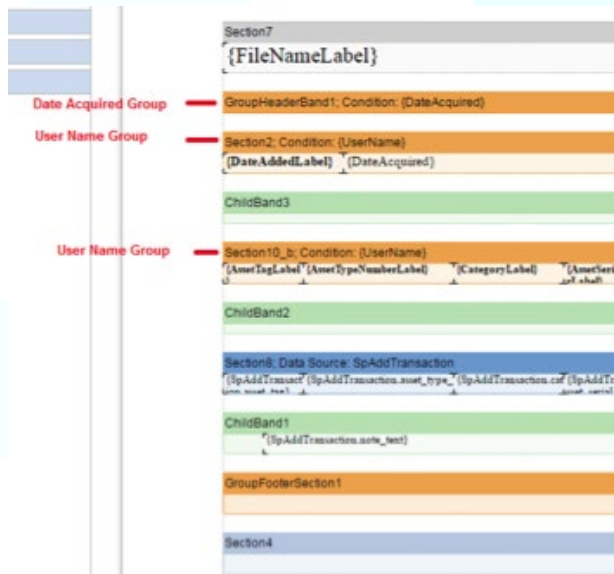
Section7

{FileNameLabel}

Date Acquired Group

GroupHeaderBand1; Condition: {DateAcquired}

User Name Group

Section2; Condition: {UserName}

{DateAddedLabel} {DateAcquired}

ChildBand3

User Name Group

Section10_b; Condition: {UserName}

{AssetTagLabel} {AssetTypeNumberLabel} {CategoryLabel} {AssetSeri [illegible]

ChildBand2

Section8; Data Source: SpAddTransaction

{SpAddTransact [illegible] {SpAddTransaction.asset_type_ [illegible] {SpAddTransaction.cat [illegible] {SpAddTr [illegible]

ChildBand1

{SpAddTransaction.note_text}

GroupFooterSection1

Section4